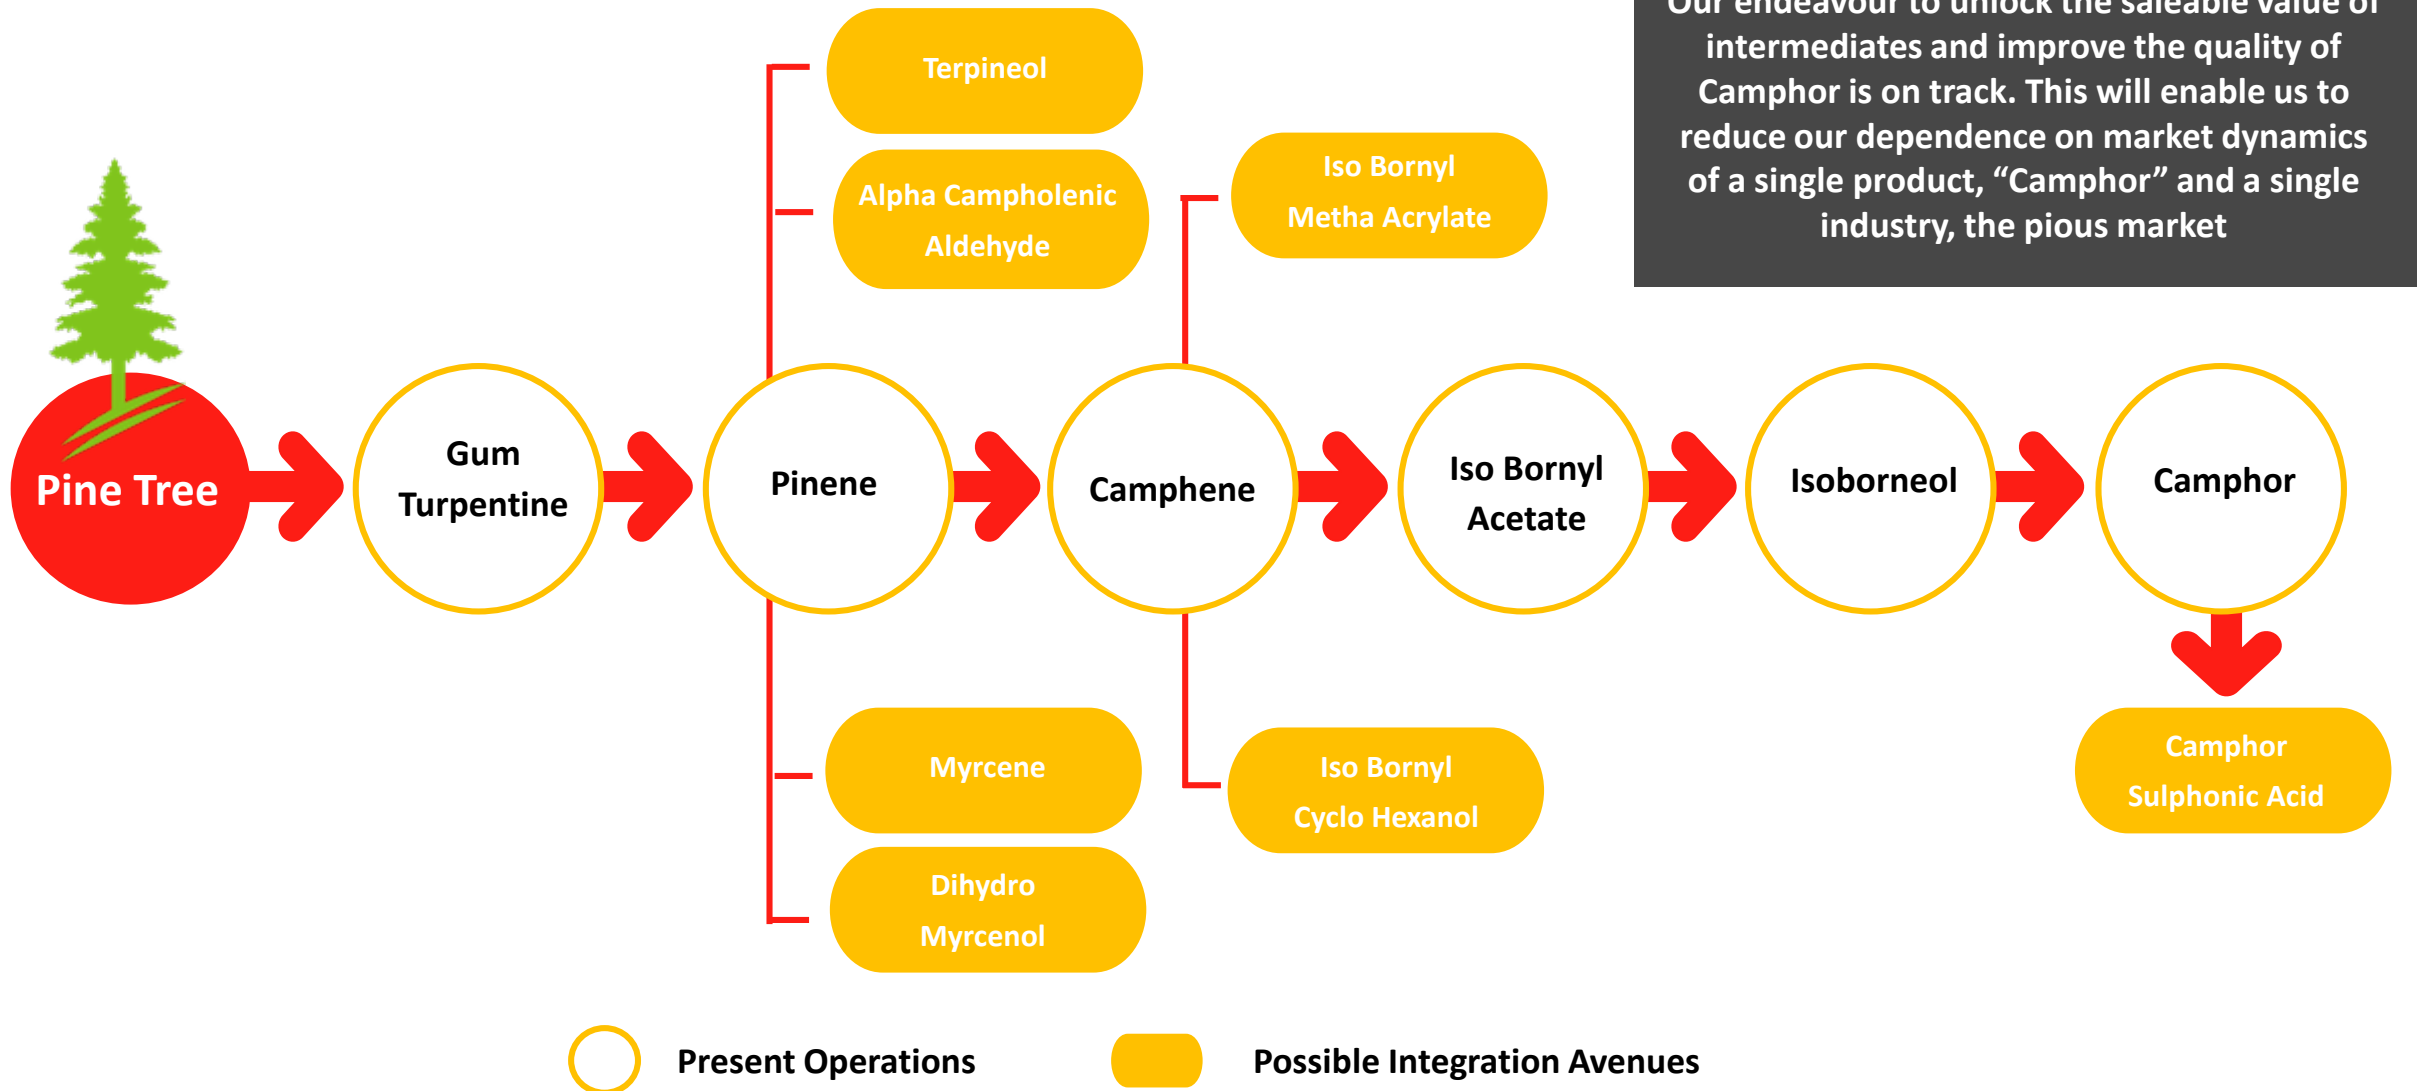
Our endeavour to unlock the saleable value of intermediates and improve the quality of Camphor is on track. This will enable us to reduce our dependence on market dynamics of a single product, “Camphor” and a single industry, the pious market

Terpineol

Alpha Campholenic Aldehyde

Iso Bornyl Metha Acrylate

Pine Tree

Gum Turpentine

Pinene

Camphene

Iso Bornyl Acetate

Isoborneol

Camphor

Myrcene

Dihydro Myrcenol

Iso Bornyl Cyclo Hexanol

Camphor Sulphonic Acid

Present Operations

Possible Integration Avenues